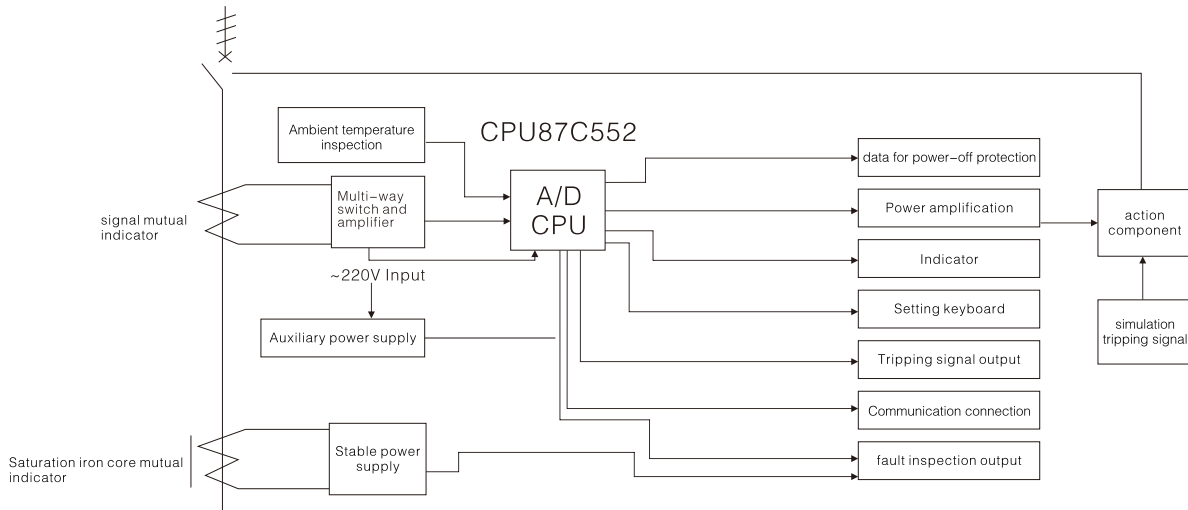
Ambient temperature inspection

CPU87C552

A/D CPU

data for power-off protection

Multi-way switch and amplifier

signal mutual indicator

Power amplification

action component

Indicator

~220V Input

Setting keyboard

Auxiliary power supply

simulation tripping signal

Tripping signal output

Communication connection

Saturation iron core mutual indicator

Stable power supply

fault inspection output